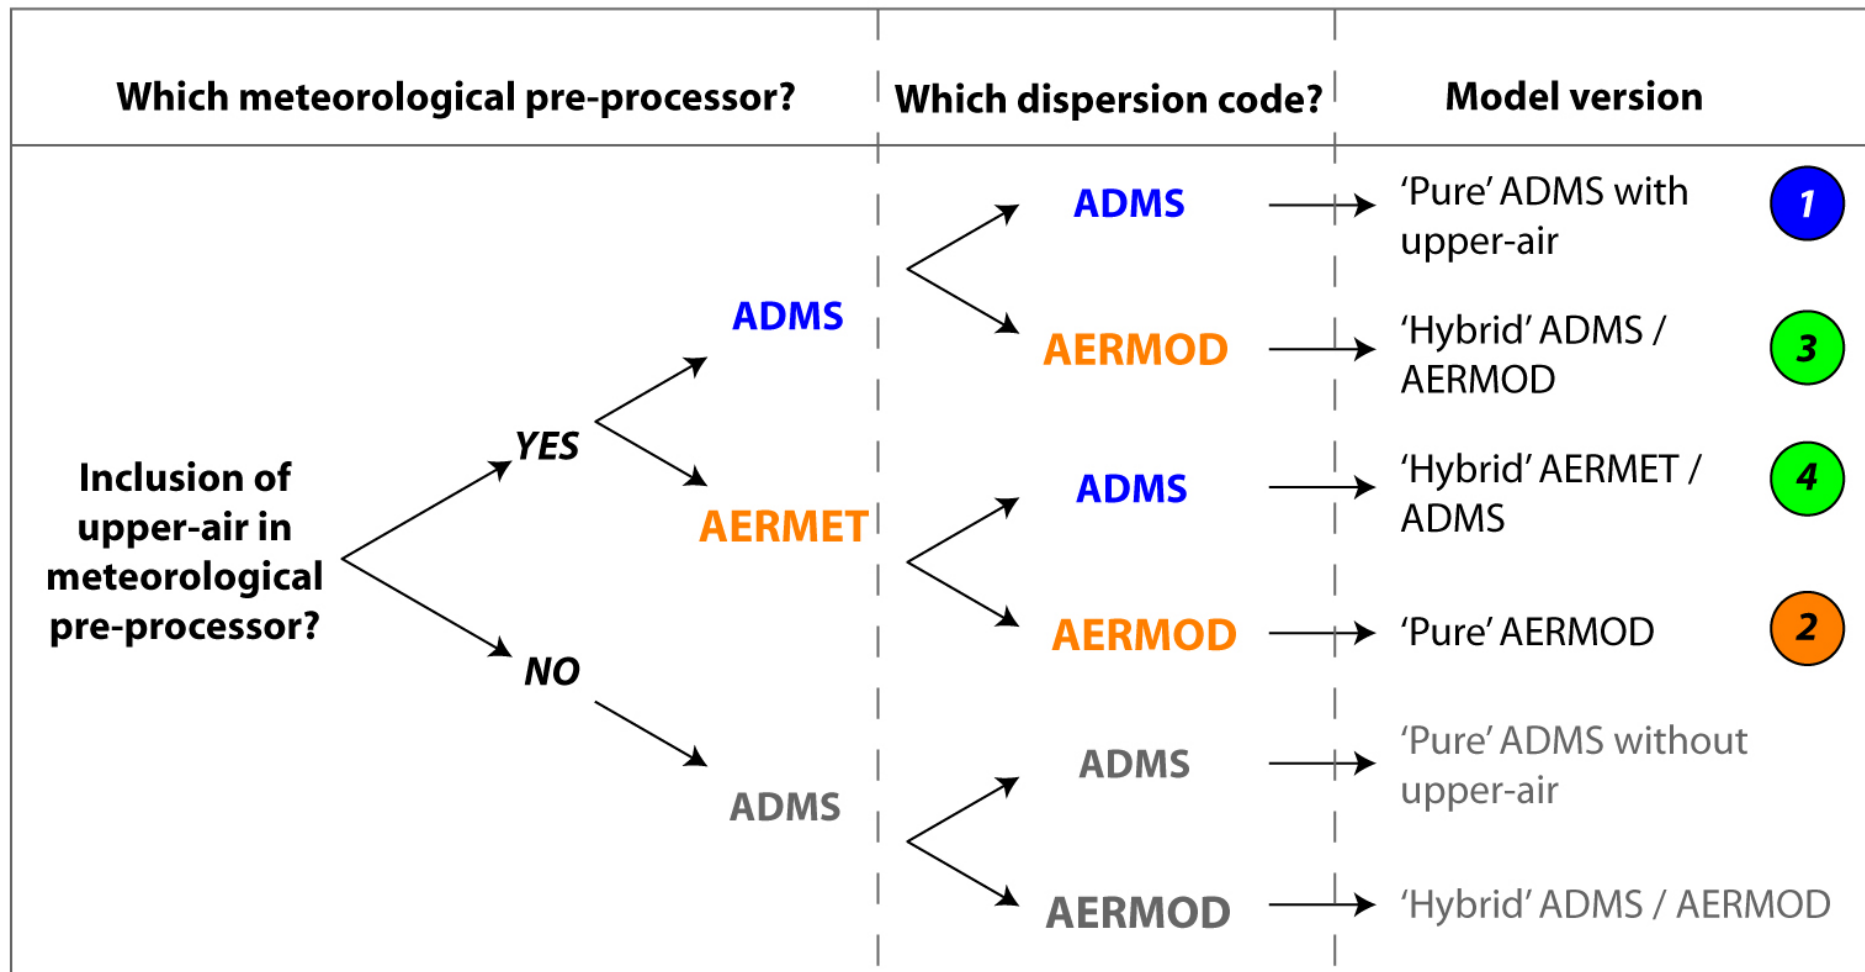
Which meteorological pre-processor?

Which dispersion code?

Model version

Inclusion of upper-air in meteorological pre-processor?

YES

NO

ADMS

AERMET

ADMS

ADMS

AERMOD

ADMS

AERMOD

ADMS

AERMOD

'Pure' ADMS with upper-air 1

'Hybrid' ADMS / AERMOD 3

'Hybrid' AERMET / ADMS 4

'Pure' AERMOD 2

'Pure' ADMS without upper-air

'Hybrid' ADMS / AERMOD